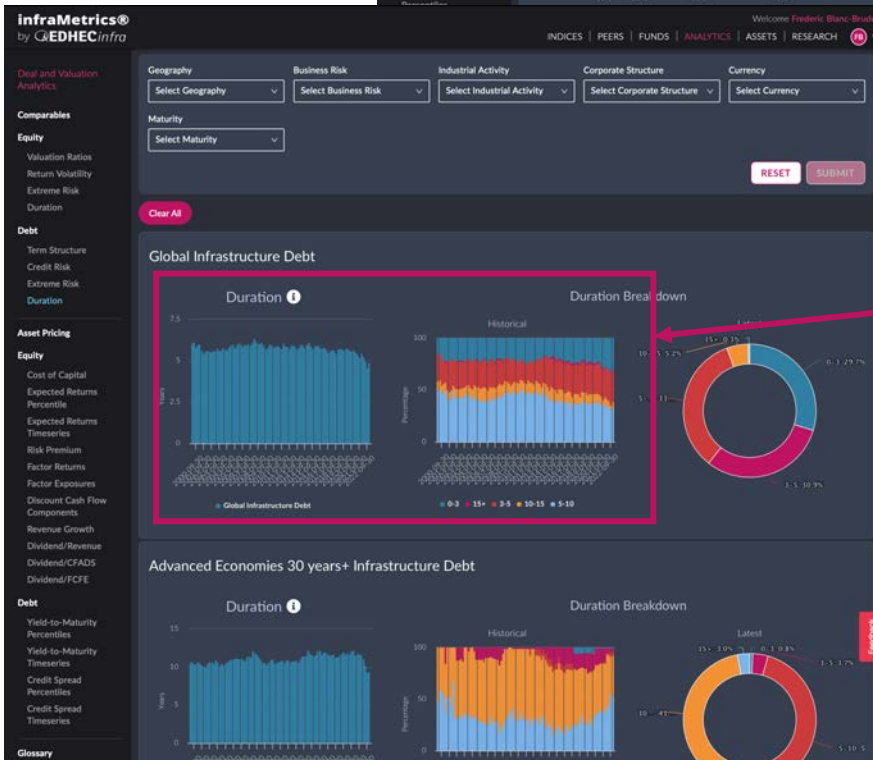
infraMetrics®
by EDHECinfra

Welcome Frederic Blanc-Brude

INDICES | PEERS | FUNDS | ANALYTICS | ASSETS | RESEARCH FB

Deal and Valuation Analytics

Comparables

Equity
Valuation Ratios
Return Volatility
Extreme Risk
Duration

Debt
Term Structure
Credit Risk
Extreme Risk
Duration

Asset Pricing

Equity
Cost of Capital
Expected Returns Percentile
Expected Returns Timeseries
Risk Premium
Factor Returns
Factor Exposures
Discount Cash Flow Components
Revenue Growth
Dividend/Revenue
Dividend/CFADS
Dividend/FCFE

Debt
Yield-to-Maturity Percentiles
Yield-to-Maturity Timeseries
Credit Spread Percentiles
Credit Spread Timeseries

Glossary

Geography
Select Geography
Business Risk
Select Business Risk
Industrial Activity
Select Industrial Activity
Corporate Structure
Select Corporate Structure
Currency
Select Currency
Maturity
Select Maturity

RESET
SUBMIT

Clear All

Global Infrastructure Debt

Duration

7.5
5
2.5
0
Years

Global Infrastructure Debt

Duration Breakdown

Historical
100
50
0
Percentage

0-3 15+ 3-5 10-15 5-10

Latest
15+: 0.1%
10-15: 5.2%
5-: 33.
0-3: 29.7%
3-5: 30.9%

Advanced Economies 30 years+ Infrastructure Debt

Duration

15
10
5
0
Years

Duration Breakdown

Historical
100
50
0
Percentage

Latest
15+: 3.0%
0-3: 0.8%
3-5: 3.7%
10-: 4
5-10: 5

Feedback